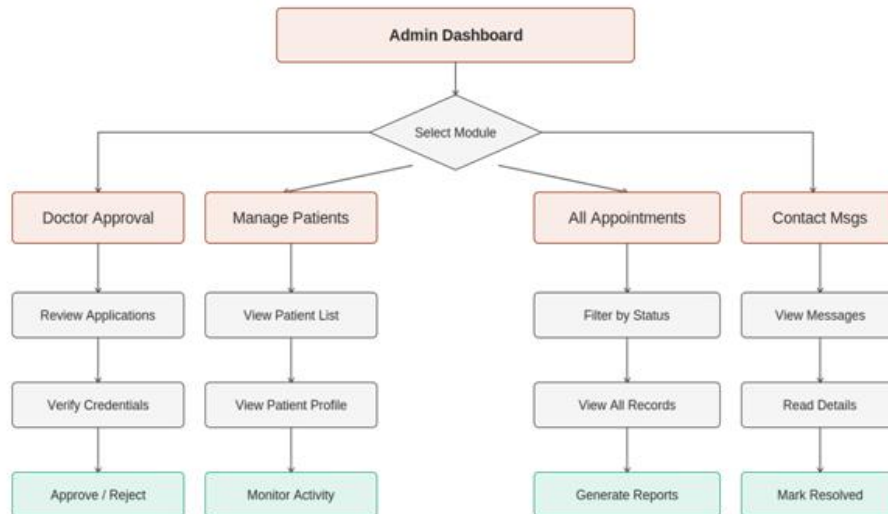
Admin Dashboard

Select Module

Doctor Approval

Review Applications

Verify Credentials

Approve / Reject

Manage Patients

View Patient List

View Patient Profile

Monitor Activity

All Appointments

Filter by Status

View All Records

Generate Reports

Contact Msgs

View Messages

Read Details

Mark Resolved